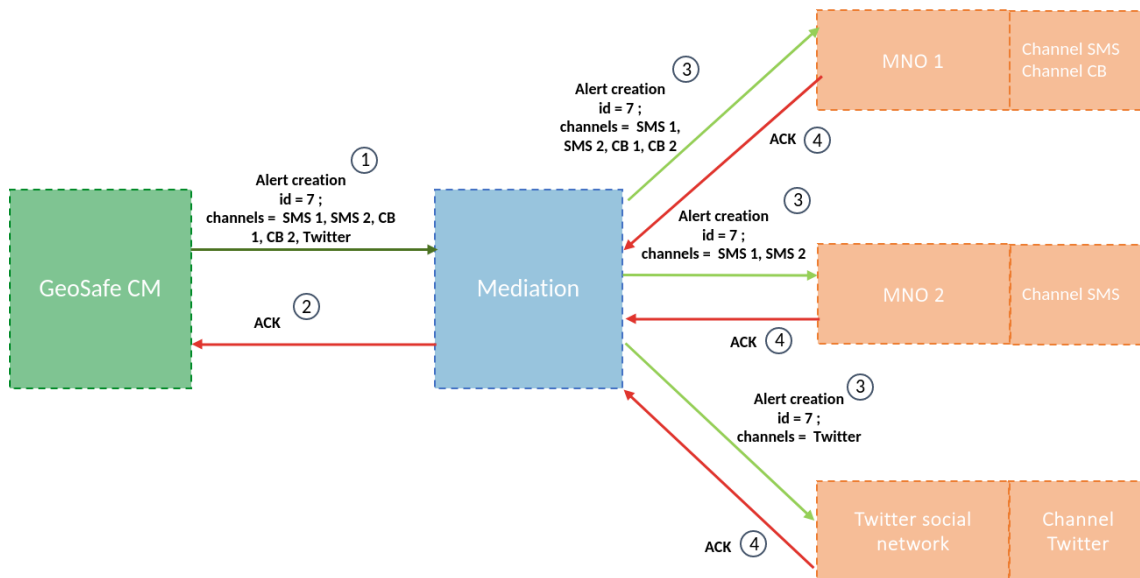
③
Alert creation
id = 7 ;
channels = SMS 1, SMS 2, CB 1, CB 2

MNO 1

Channel SMS
Channel CB

ACK ④

①
Alert creation
id = 7 ;
channels = SMS 1, SMS 2, CB 1, CB 2, Twitter

GeoSafe CM

ACK ②

Mediation

③
Alert creation
id = 7 ;
channels = SMS 1, SMS 2

MNO 2

Channel SMS

ACK ④

③
Alert creation
id = 7 ;
channels = Twitter

Twitter social network

Channel Twitter

ACK ④